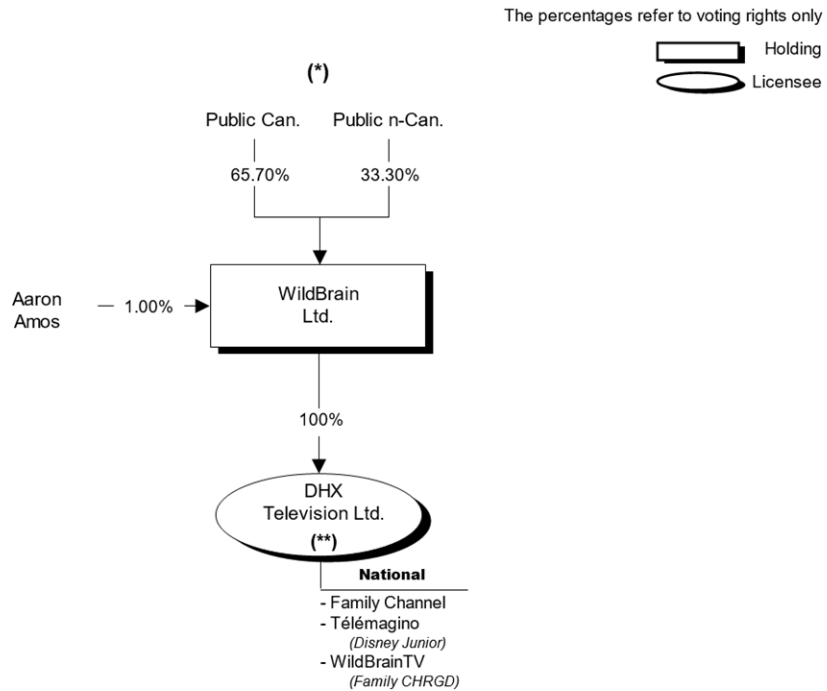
The percentages refer to voting rights only

Holding

Licensee

(*)

Public Can.

Public n-Can.

65.70%

33.30%

Aaron Amos

1.00%

WildBrain Ltd.

100%

DHX Television Ltd.

(**)

National

- Family Channel
- Télémagino
(Disney Junior)
- WildBrainTV
(Family CHRGD)